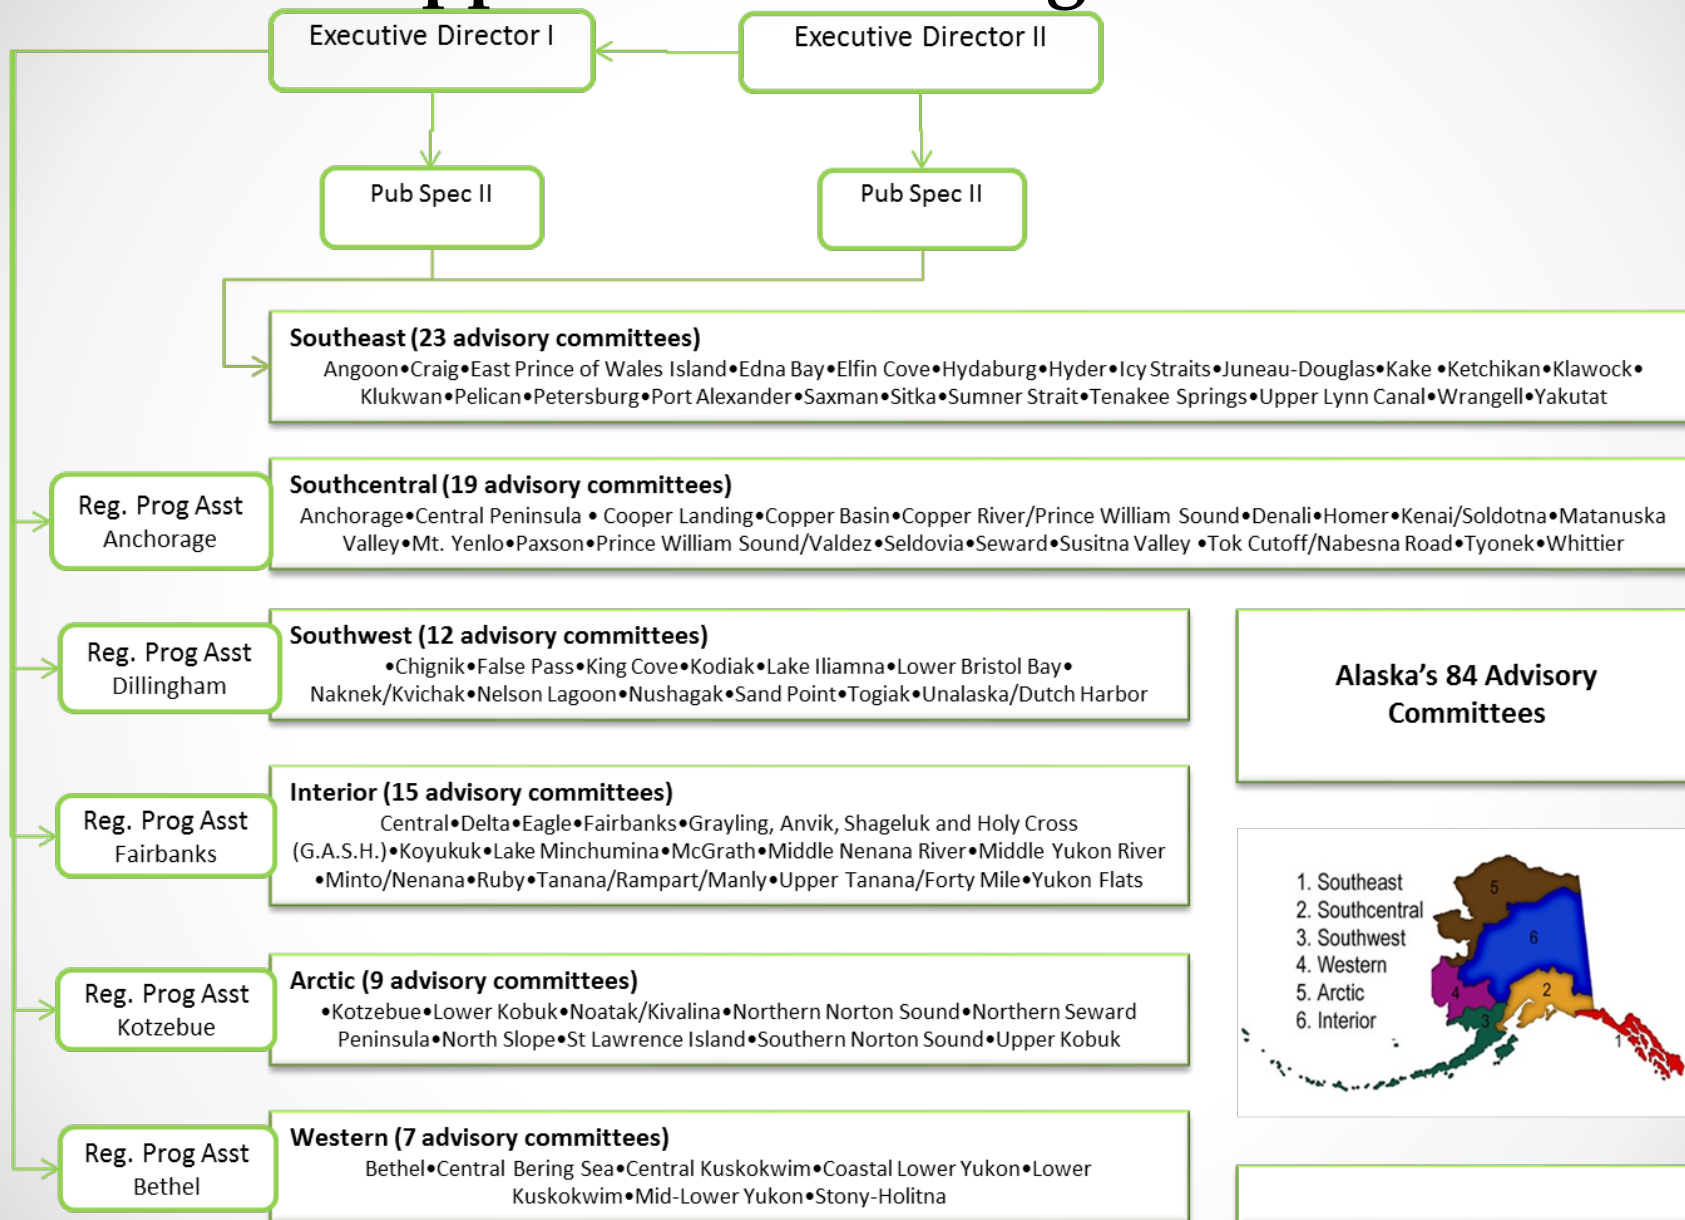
Executive Director I

Executive Director II

Pub Spec II

Pub Spec II

Southeast (23 advisory committees)
Angoon•Craig•East Prince of Wales Island•Edna Bay•Elfin Cove•Hydaburg•Hyder•Icy Straits•Juneau-Douglas•Kake •Ketchikan•Klawock• Klukwan•Pelican•Petersburg•Port Alexander•Saxman•Sitka•Sumner Strait•Tenakee Springs•Upper Lynn Canal•Wrangell•Yakutat

Reg. Prog Asst
Anchorage

Southcentral (19 advisory committees)
Anchorage•Central Peninsula • Cooper Landing•Copper Basin•Copper River/Prince William Sound•Denali•Homer•Kenai/Soldotna•Matanuska Valley•Mt. Yenlo•Paxson•Prince William Sound/Valdez•Seldovia•Seward•Susitna Valley •Tok Cutoff/Nabesna Road•Tyonek•Whittier

Reg. Prog Asst
Dillingham

Southwest (12 advisory committees)
•Chignik•False Pass•King Cove•Kodiak•Lake Iliamna•Lower Bristol Bay• Naknek/Kvichak•Nelson Lagoon•Nushagak•Sand Point•Togiak•Unalaska/Dutch Harbor

Alaska's 84 Advisory Committees

Reg. Prog Asst
Fairbanks

Interior (15 advisory committees)
Central•Delta•Eagle•Fairbanks•Grayling, Anvik, Shageluk and Holy Cross (G.A.S.H.)•Koyukuk•Lake Minchumina•McGrath•Middle Nenana River•Middle Yukon River •Minto/Nenana•Ruby•Tanana/Rampart/Manly•Upper Tanana/Forty Mile•Yukon Flats

1. Southeast
2. Southcentral
3. Southwest
4. Western
5. Arctic
6. Interior

5
6
4
2
3
1

Reg. Prog Asst
Kotzebue

Arctic (9 advisory committees)
•Kotzebue•Lower Kobuk•Noatak/Kivalina•Northern Norton Sound•Northern Seward Peninsula•North Slope•St Lawrence Island•Southern Norton Sound•Upper Kobuk

Reg. Prog Asst
Bethel

Western (7 advisory committees)
Bethel•Central Bering Sea•Central Kuskokwim•Coastal Lower Yukon•Lower Kuskokwim•Mid-Lower Yukon•Stony-Holitna